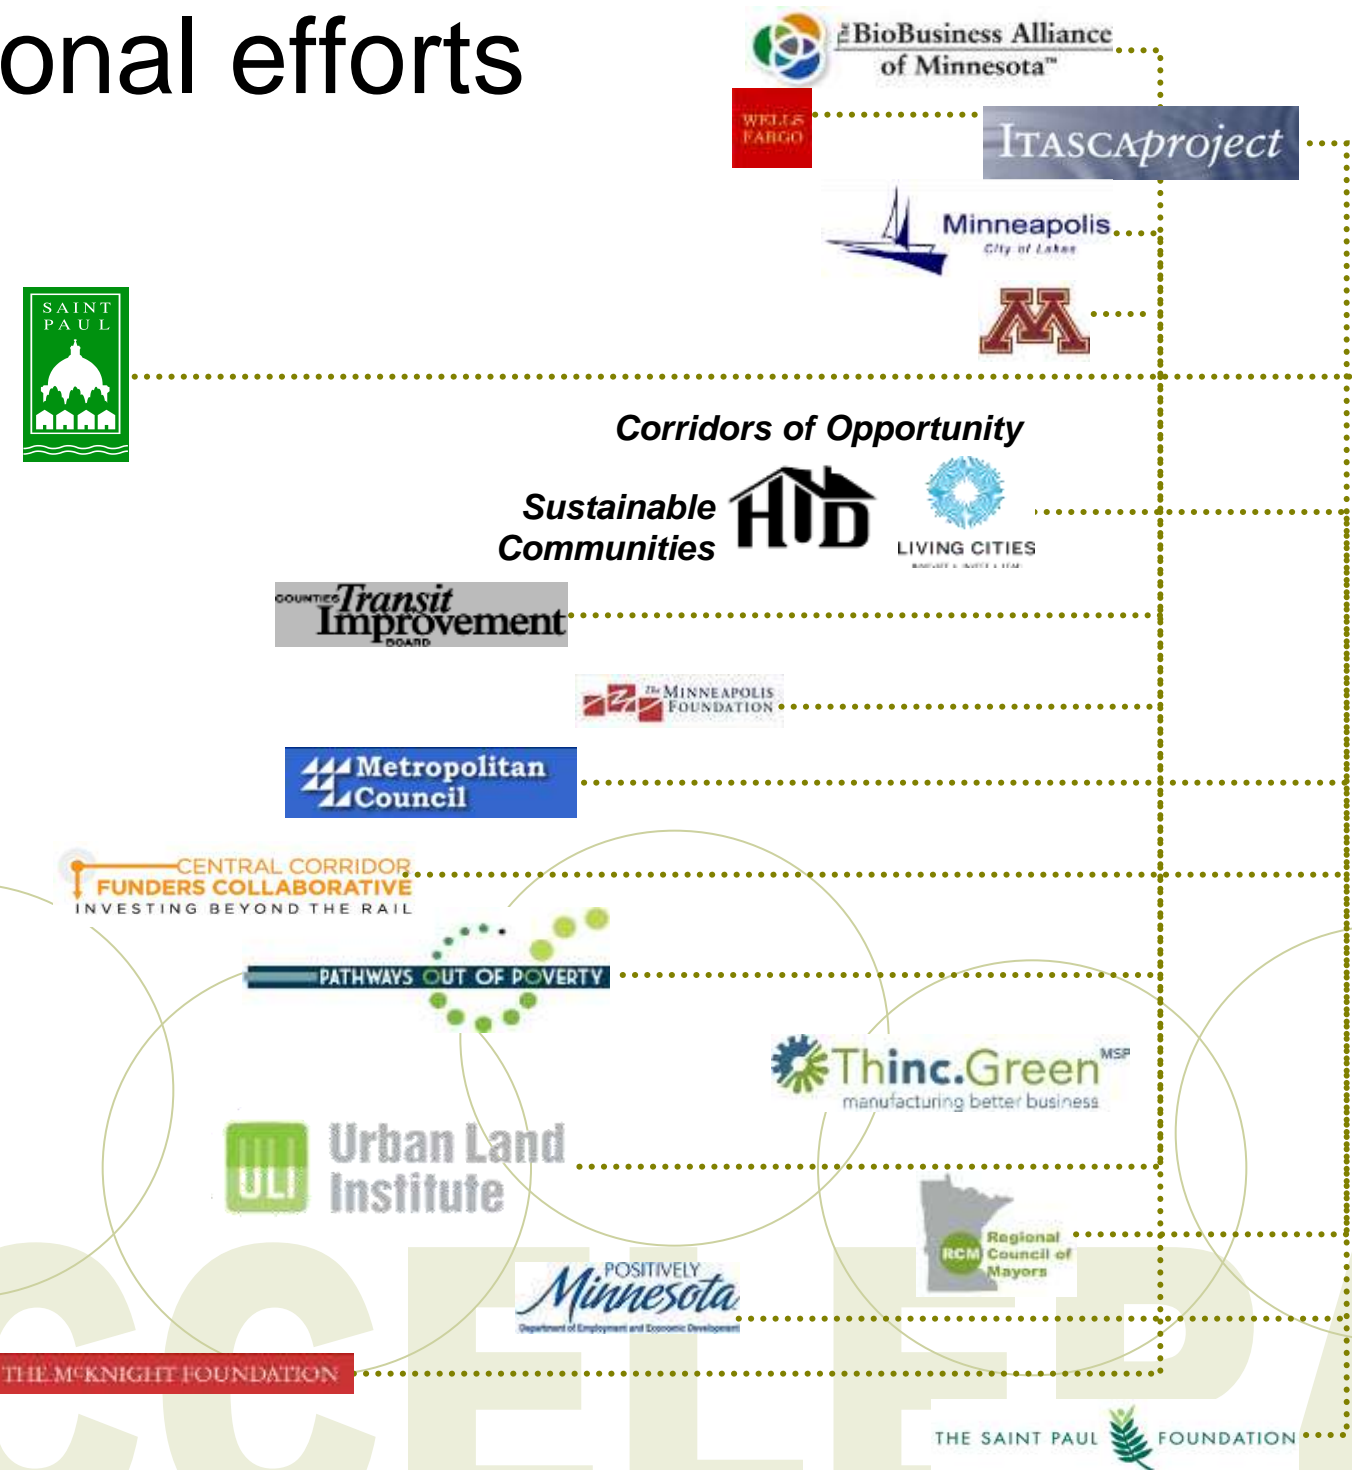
onal efforts

The BioBusiness Alliance of Minnesota™

WELLS FARGO

ITASCAproject

Minneapolis City of Lakes

SAINT PAUL

Corridors of Opportunity

Sustainable Communities

HUD

LIVING CITIES

COUNTIES Transit Improvement BOARD

The MINNEAPOLIS FOUNDATION

Metropolitan Council

CENTRAL CORRIDOR FUNDERS COLLABORATIVE INVESTING BEYOND THE RAIL

PATHWAYS OUT OF POVERTY

Thinc.Green MSP manufacturing better business

ULI Urban Land Institute

RCM Regional Council of Mayors

POSITIVELY Minnesota Department of Employment and Economic Development

THE McKNIGHT FOUNDATION

THE SAINT PAUL FOUNDATION